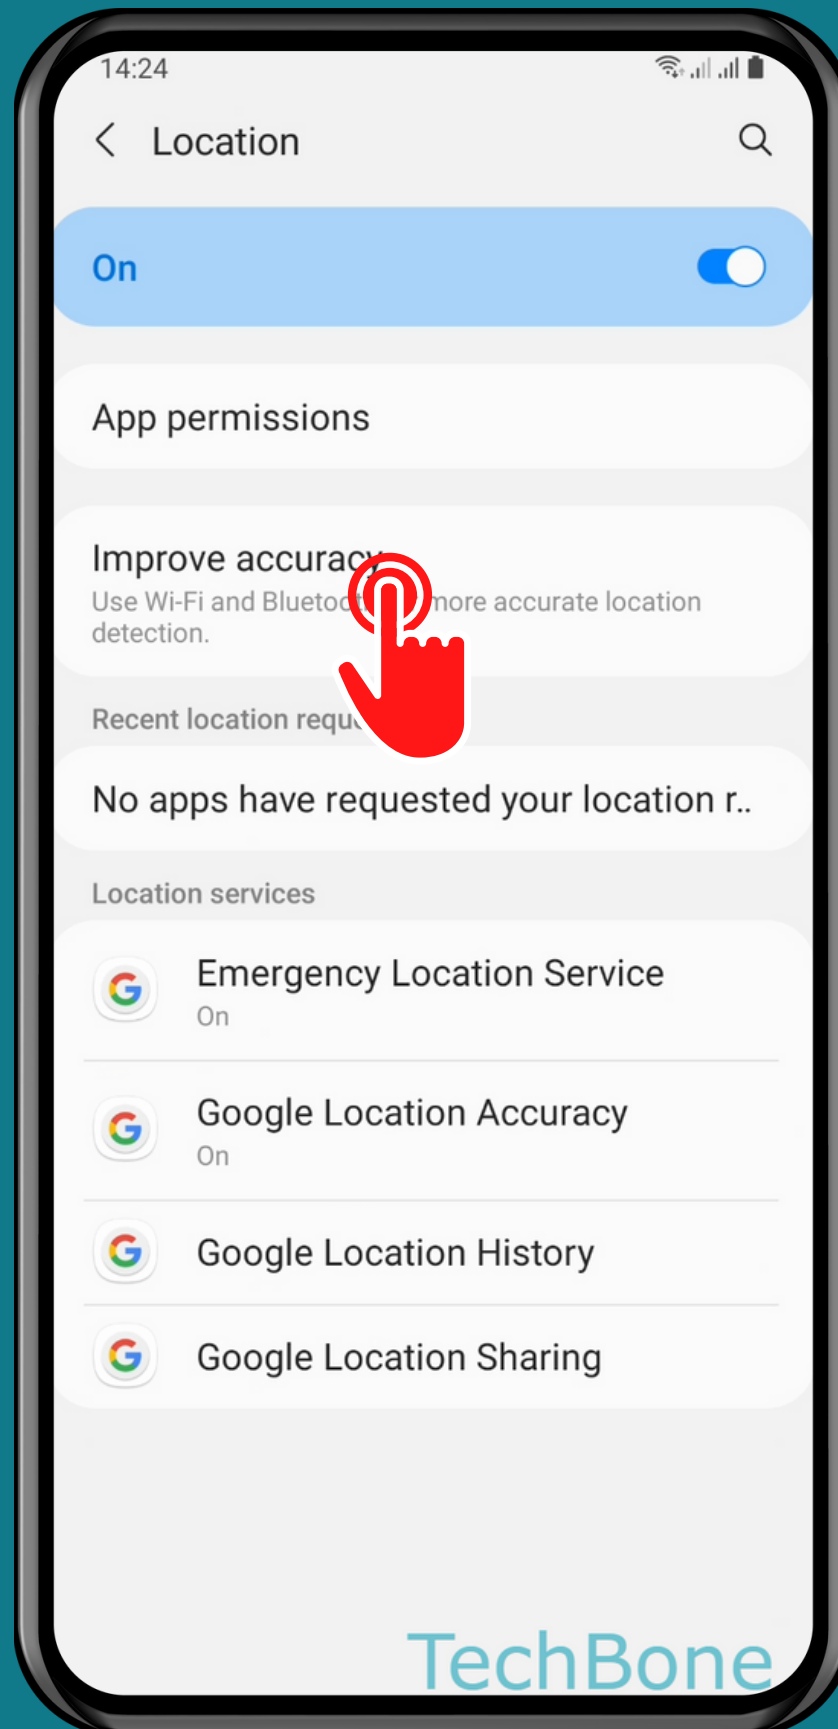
14:24

Location

On

App permissions

Improve accuracy
Use Wi-Fi and Blueto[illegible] more accurate location detection.

Recent location requ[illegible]

No apps have requested your location r..

Location services

Emergency Location Service
On

Google Location Accuracy
On

Google Location History

Google Location Sharing

TechBone